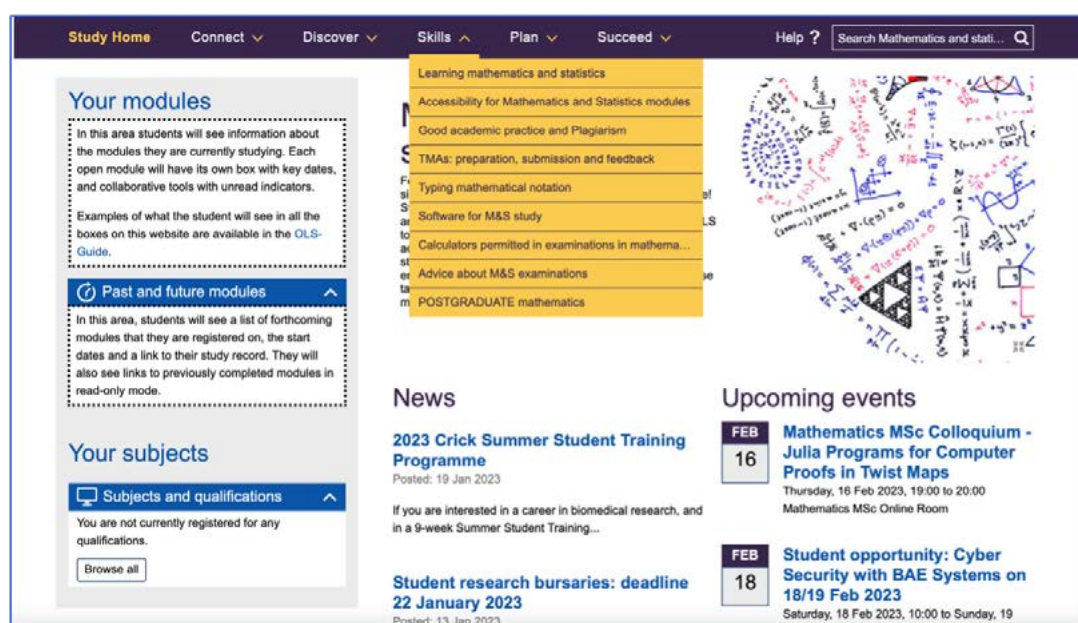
Study Home Connect Discover Skills Plan Succeed Help ? Search Mathematics and stati...

Learning mathematics and statistics
Accessibility for Mathematics and Statistics modules
Good academic practice and Plagiarism
TMAs: preparation, submission and feedback
Typing mathematical notation
Software for M&S study
Calculators permitted in examinations in mathema...
Advice about M&S examinations
POSTGRADUATE mathematics

Your modules

In this area students will see information about the modules they are currently studying. Each open module will have its own box with key dates, and collaborative tools with unread indicators.

Examples of what the student will see in all the boxes on this website are available in the OLS-Guide.

Past and future modules

In this area, students will see a list of forthcoming modules that they are registered on, the start dates and a link to their study record. They will also see links to previously completed modules in read-only mode.

Your subjects

Subjects and qualifications

You are not currently registered for any qualifications.

Browse all

News

2023 Crick Summer Student Training Programme
Posted: 19 Jan 2023

If you are interested in a career in biomedical research, and in a 9-week Summer Student Training...

Student research bursaries: deadline 22 January 2023
Posted: 13 Jan 2023

Upcoming events

FEB 16
Mathematics MSc Colloquium - Julia Programs for Computer Proofs in Twist Maps
Thursday, 16 Feb 2023, 19:00 to 20:00
Mathematics MSc Online Room

FEB 18
Student opportunity: Cyber Security with BAE Systems on 18/19 Feb 2023
Saturday, 18 Feb 2023, 10:00 to Sunday, 19